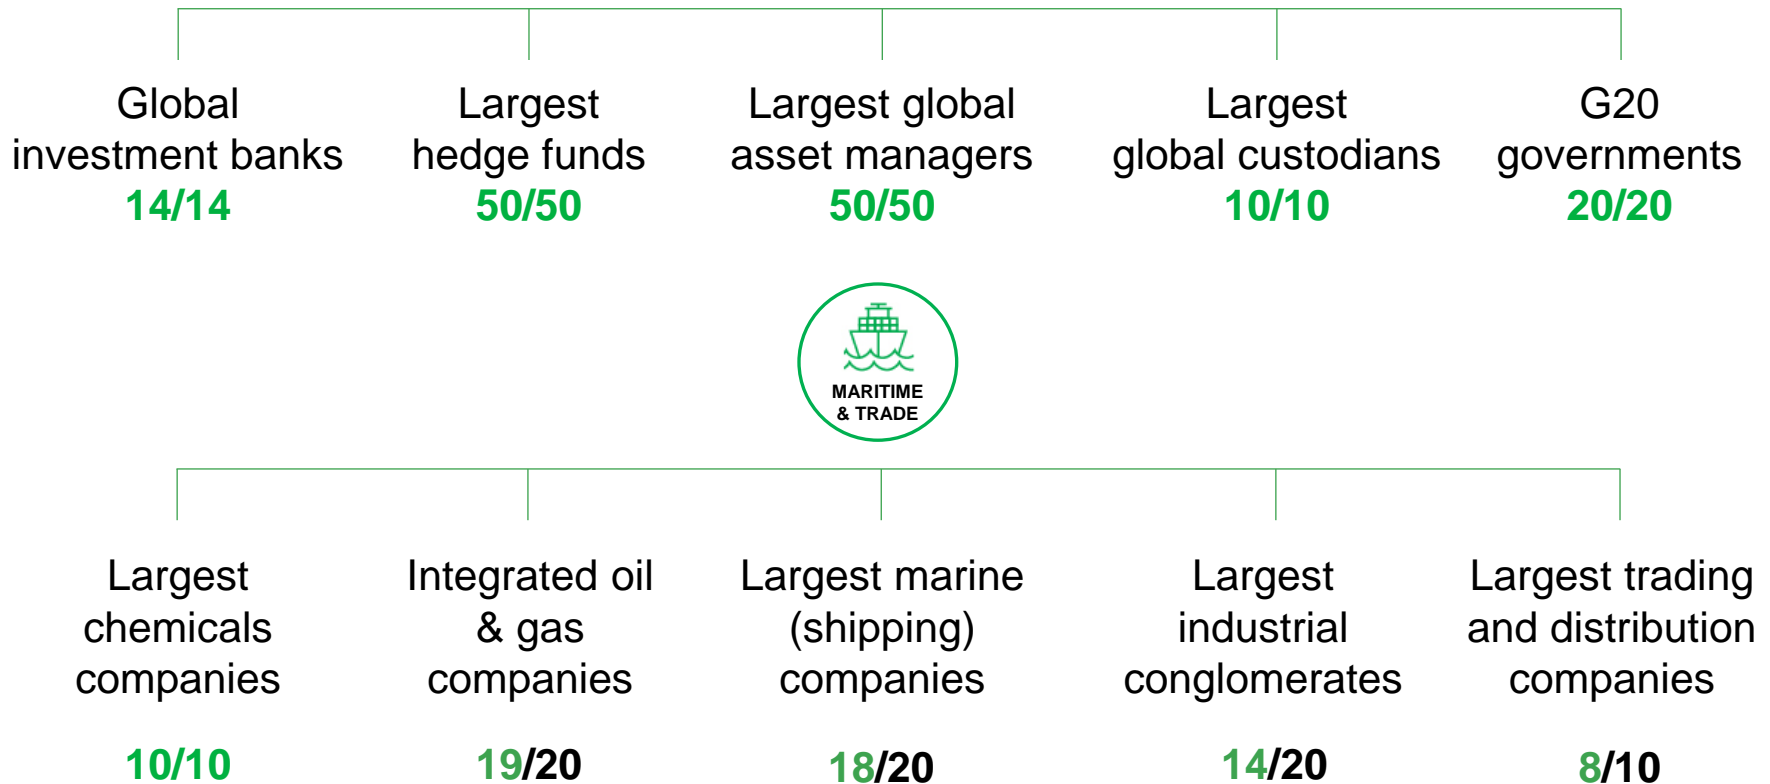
Global investment banks
14/14

Largest hedge funds
50/50

Largest global asset managers
50/50

Largest global custodians
10/10

G20 governments
20/20

MARITIME & TRADE

Largest chemicals companies
10/10

Integrated oil & gas companies
19/20

Largest marine (shipping) companies
18/20

Largest industrial conglomerates
14/20

Largest trading and distribution companies
8/10